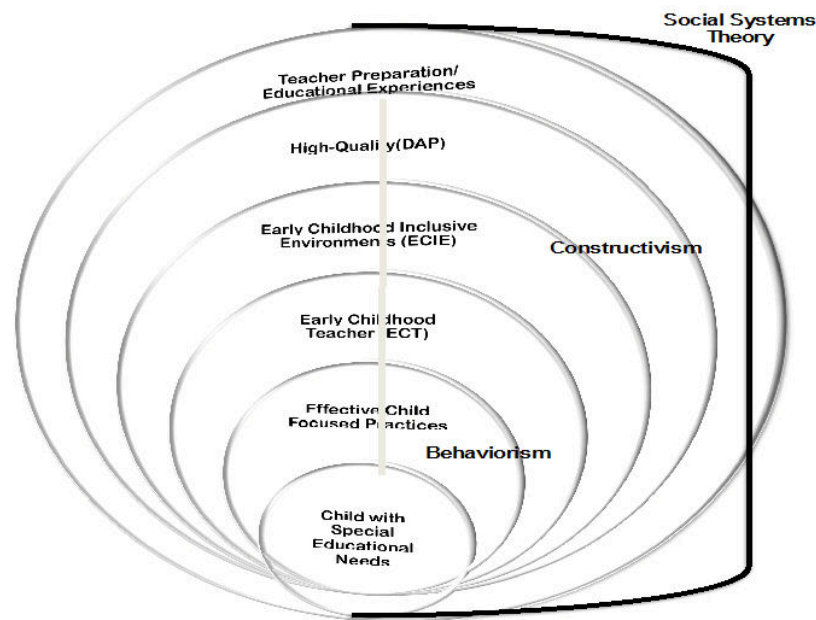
Social Systems Theory

Teacher Preparation/ Educational Experiences

High-Quality(DAP)

Early Childhood Inclusive Environments (ECIE)

Constructivism

Early Childhood Teacher (ECT)

Effective Child Focused Practices

Behaviorism

Child with Special Educational Needs